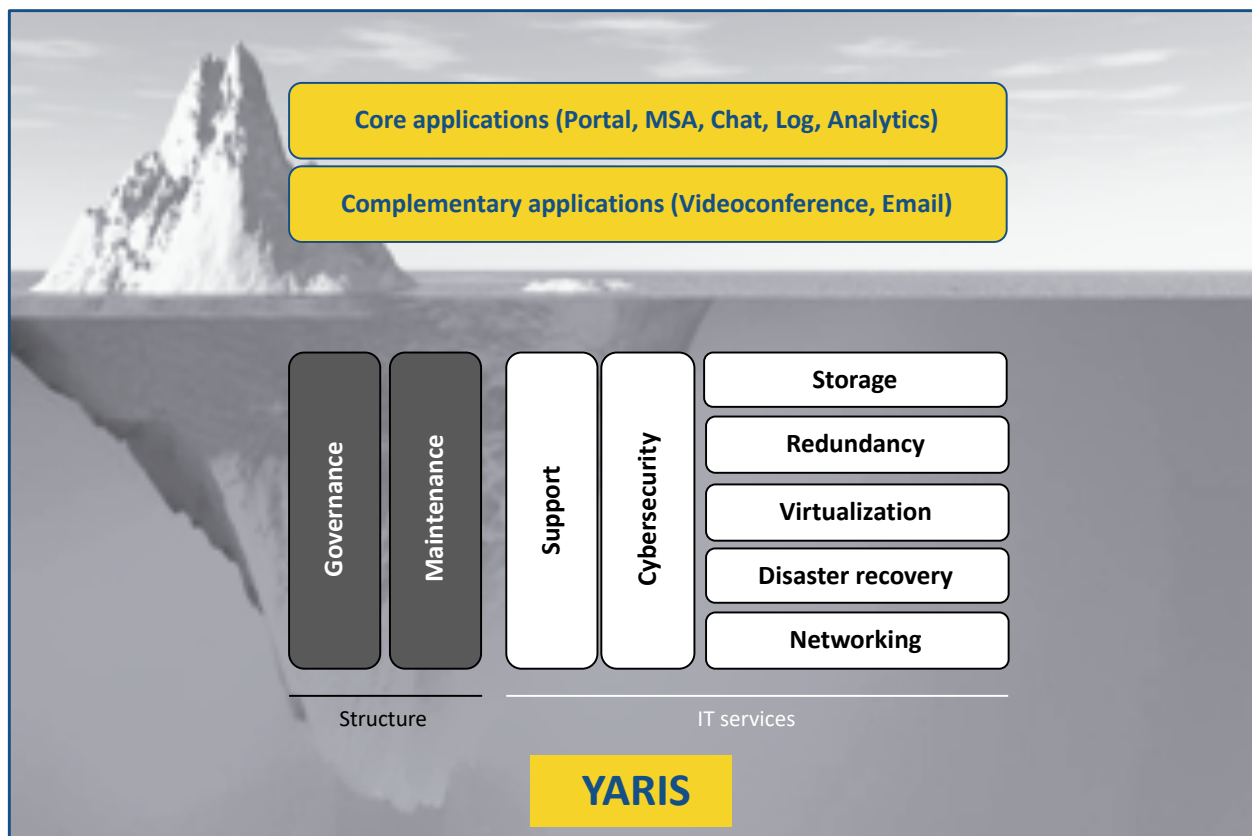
Core applications (Portal, MSA, Chat, Log, Analytics)

Complementary applications (Videoconference, Email)

Governance

Maintenance

Support

Cybersecurity

Storage

Redundancy

Virtualization

Disaster recovery

Networking

Structure

IT services

YARIS